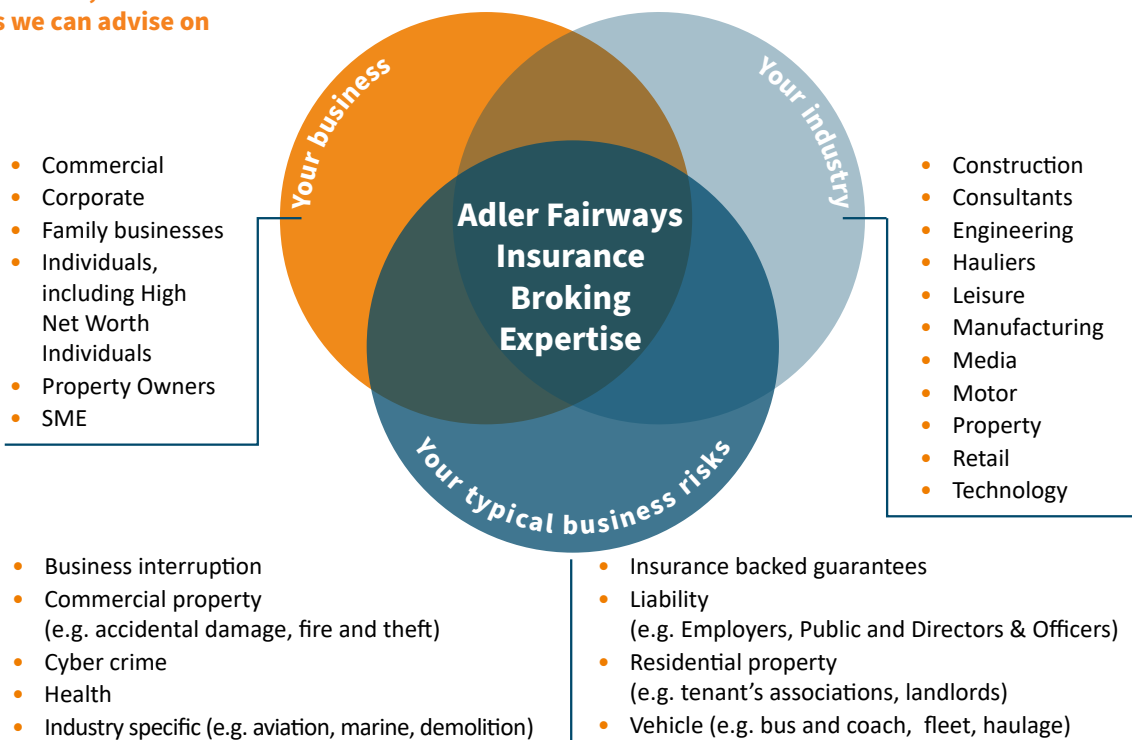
s we can advise on

Your business

Your industry

Adler Fairways Insurance Broking Expertise

Your typical business risks

- Commercial
- Corporate
- Family businesses
- Individuals, including High Net Worth Individuals
- Property Owners
- SME

- Construction
- Consultants
- Engineering
- Hauliers
- Leisure
- Manufacturing
- Media
- Motor
- Property
- Retail
- Technology

- Business interruption
- Commercial property (e.g. accidental damage, fire and theft)
- Cyber crime
- Health
- Industry specific (e.g. aviation, marine, demolition)

- Insurance backed guarantees
- Liability (e.g. Employers, Public and Directors & Officers)
- Residential property (e.g. tenant's associations, landlords)
- Vehicle (e.g. bus and coach, fleet, haulage)